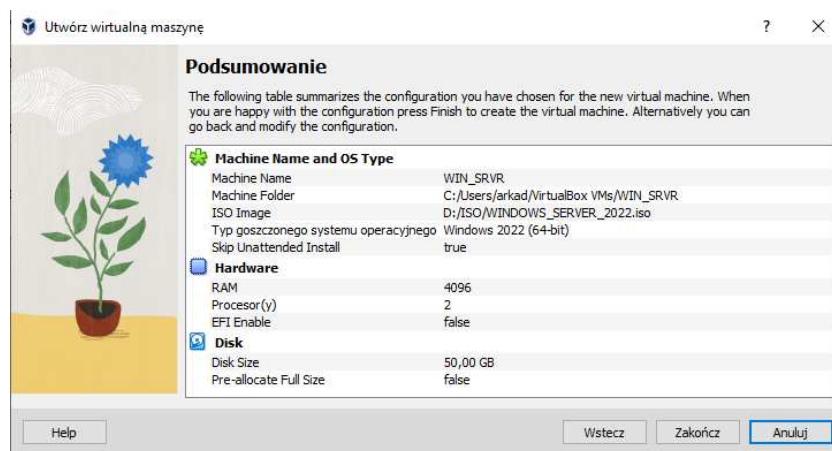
Utwórz wirtualną maszynę

?

Podsumowanie

The following table summarizes the configuration you have chosen for the new virtual machine. When you are happy with the configuration press Finish to create the virtual machine. Alternatively you can go back and modify the configuration.

| Machine Name and OS Type | |
|---|---|
| Machine Name | WIN_SRVR |
| Machine Folder | C:/Users/arkad/VirtualBox VMs/WIN_SRVR |
| ISO Image | D:/ISO/WINDOWS_SERVER_2022.iso |
| Typ goszczonego systemu operacyjnego | Windows 2022 (64-bit) |
| Skip Unattended Install | true |
| **Hardware** | |
| RAM | 4096 |
| Procesor(y) | 2 |
| EFI Enable | false |
| **Disk** | |
| Disk Size | 50,00 GB |
| Pre-allocate Full Size | false |

Help

Wstecz

Zakończ

Anuluj